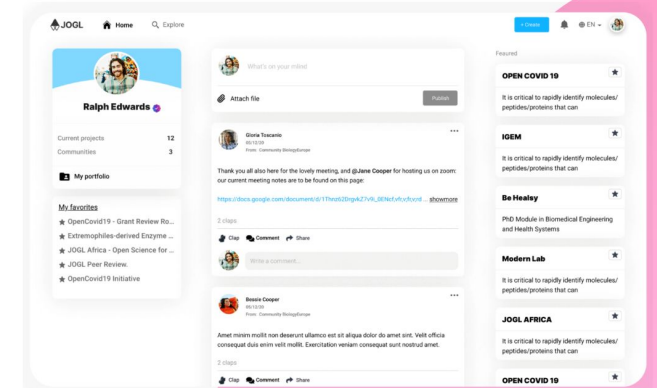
JOGL Home Explore + Create EN

Ralph Edwards

Current projects 12
Communities 3

My portfolio

My favorites
OpenCovid19 - Grant Review Ro...
Extremophiles-derived Enzyme ...
JOGL Africa - Open Science for ...
JOGL Peer Review.
OpenCovid19 Initiative

What's on your mind

Attach file Publish

Gloria Toscanic
00/12/20
From : Community BiologyEurope

Thank you all also here for the lovely meeting, and @Jane Cooper for hosting us on zoom: our current meeting notes are to be found on this page:

https://docs.google.com/document/d/1Tfnrz62DrgvkZ1V9_GENcf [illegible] ... showmore

2 claps

Clap Comment Share

Write a comment...

Bessie Cooper
00/12/20
From : Community BiologyEurope

Amet minim mollit non deserunt ullamco est sit aliqua dolor do amet sint. Velit officia consequat duis enim velit mollit. Exercitation veniam consequat sunt nostrud amet.

2 claps

Clap Comment Share

Featured

OPEN COVID 19
It is critical to rapidly identify molecules/ peptides/proteins that can

IGEM
It is critical to rapidly identify molecules/ peptides/proteins that can

Be Healsy
PhD Module in Biomedical Engineering and Health Systems

Modern Lab
It is critical to rapidly identify molecules/ peptides/proteins that can

JOGL AFRICA
It is critical to rapidly identify molecules/ peptides/proteins that can

OPEN COVID 19